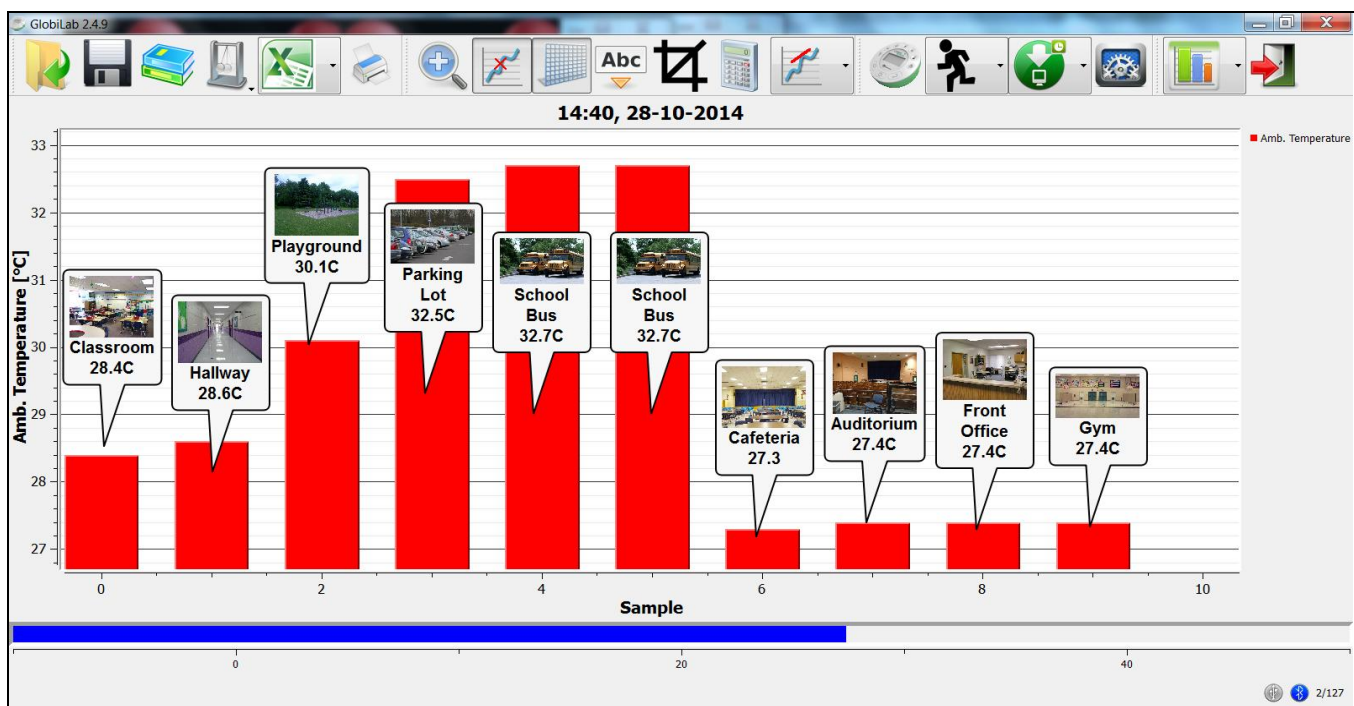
GlobiLab 2.4.9

Abc

14:40, 28-10-2014

Amb. Temperature

Amb. Temperature [°C]

33
32
31
30
29
28
27

Classroom 28.4C
Hallway 28.6C
Playground 30.1C
Parking Lot 32.5C
School Bus 32.7C
School Bus 32.7C
Cafeteria 27.3
Auditorium 27.4C
Front Office 27.4C
Gym 27.4C

0 2 4 6 8 10

Sample

0 20 40

2/127